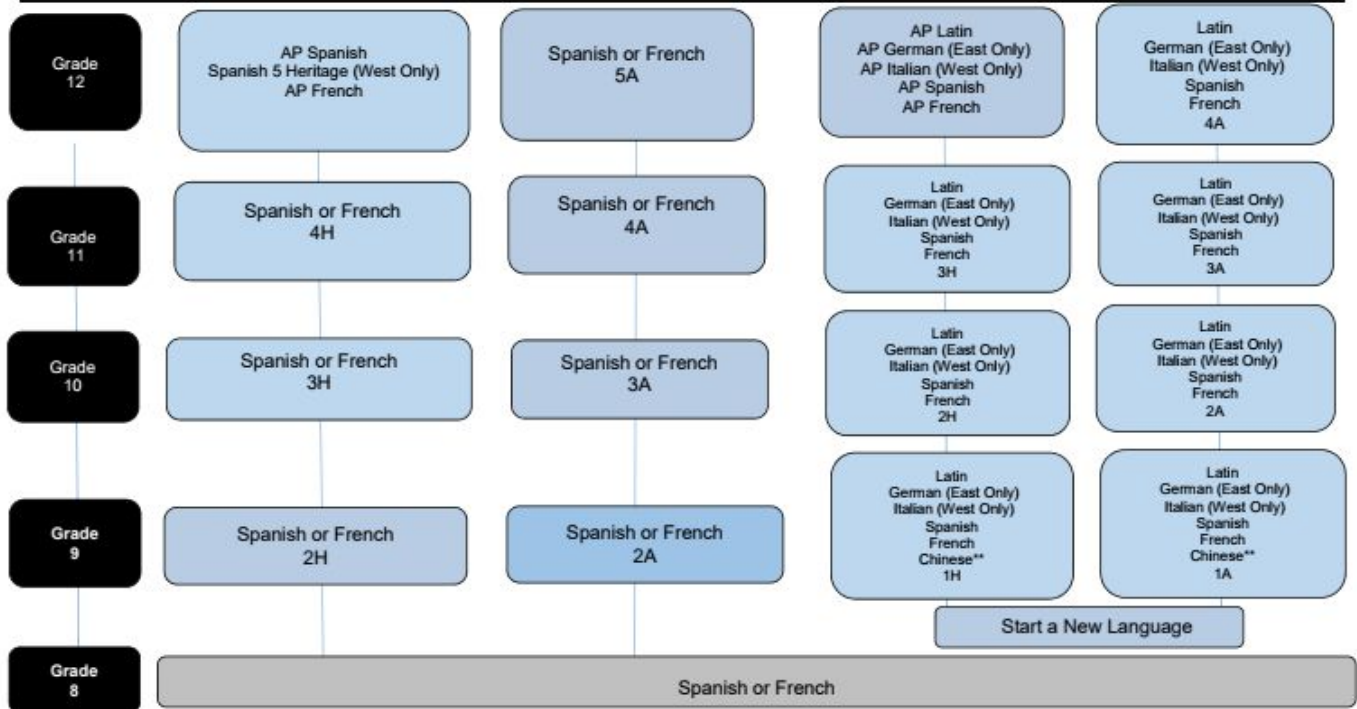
Grade 12

AP Spanish
Spanish 5 Heritage (West Only)
AP French

Spanish or French
5A

AP Latin
AP German (East Only)
AP Italian (West Only)
AP Spanish
AP French

Latin
German (East Only)
Italian (West Only)
Spanish
French
4A

Grade 11

Spanish or French
4H

Spanish or French
4A

Latin
German (East Only)
Italian (West Only)
Spanish
French
3H

Latin
German (East Only)
Italian (West Only)
Spanish
French
3A

Grade 10

Spanish or French
3H

Spanish or French
3A

Latin
German (East Only)
Italian (West Only)
Spanish
French
2H

Latin
German (East Only)
Italian (West Only)
Spanish
French
2A

Grade 9

Spanish or French
2H

Spanish or French
2A

Latin
German (East Only)
Italian (West Only)
Spanish
French
Chinese**
1H

Latin
German (East Only)
Italian (West Only)
Spanish
French
Chinese**
1A

Start a New Language

Grade 8

Spanish or French